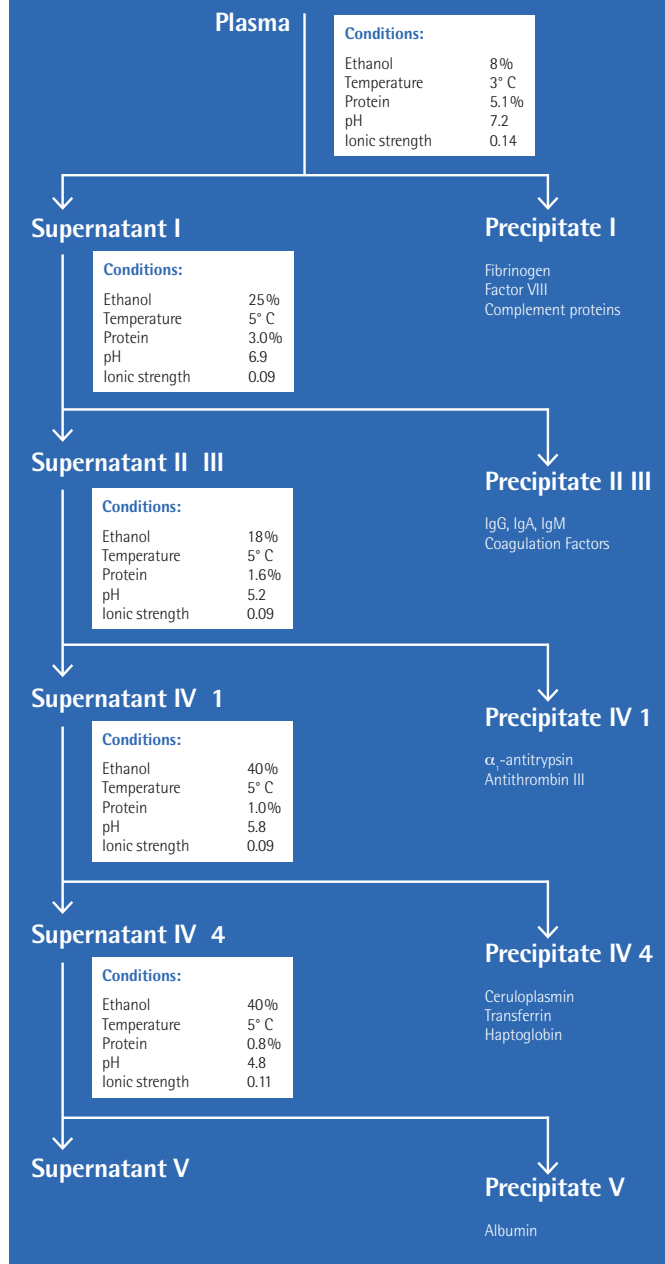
Plasma

Conditions:

| Ethanol | 8% |
|---|---|
| Temperature | 3° C |
| Protein | 5.1% |
| pH | 7.2 |
| Ionic strength | 0.14 |

Supernatant I

Conditions:

| Ethanol | 25% |
|---|---|
| Temperature | 5° C |
| Protein | 3.0% |
| pH | 6.9 |
| Ionic strength | 0.09 |

Precipitate I

Fibrinogen
Factor VIII
Complement proteins

Supernatant II III

Conditions:

| Ethanol | 18% |
|---|---|
| Temperature | 5° C |
| Protein | 1.6% |
| pH | 5.2 |
| Ionic strength | 0.09 |

Precipitate II III

IgG, IgA, IgM
Coagulation Factors

Supernatant IV 1

Conditions:

| Ethanol | 40% |
|---|---|
| Temperature | 5° C |
| Protein | 1.0% |
| pH | 5.8 |
| Ionic strength | 0.09 |

Precipitate IV 1

$\alpha_1$-antitrypsin
Antithrombin III

Supernatant IV 4

Conditions:

| Ethanol | 40% |
|---|---|
| Temperature | 5° C |
| Protein | 0.8% |
| pH | 4.8 |
| Ionic strength | 0.11 |

Precipitate IV 4

Ceruloplasmin
Transferrin
Haptoglobin

Supernatant V

Precipitate V

Albumin